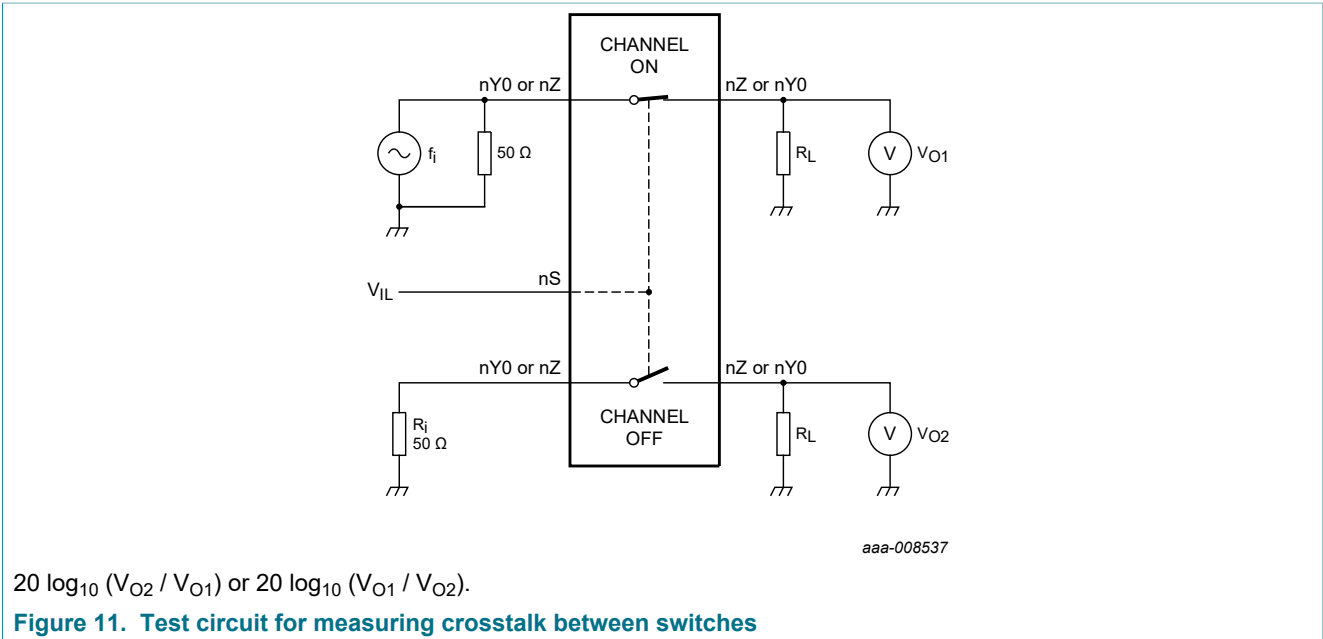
CHANNEL ON

nY0 or nZ

nZ or nY0

$f_i$

50 Ω

$R_L$

V

$V_{O1}$

$V_{IL}$

nS

nY0 or nZ

nZ or nY0

CHANNEL OFF

$R_i$

50 Ω

$R_L$

V

$V_{O2}$

aaa-008537

20 $\log_{10}$ ($V_{O2}$ / $V_{O1}$) or 20 $\log_{10}$ ($V_{O1}$ / $V_{O2}$).

**Figure 11. Test circuit for measuring crosstalk between switches**